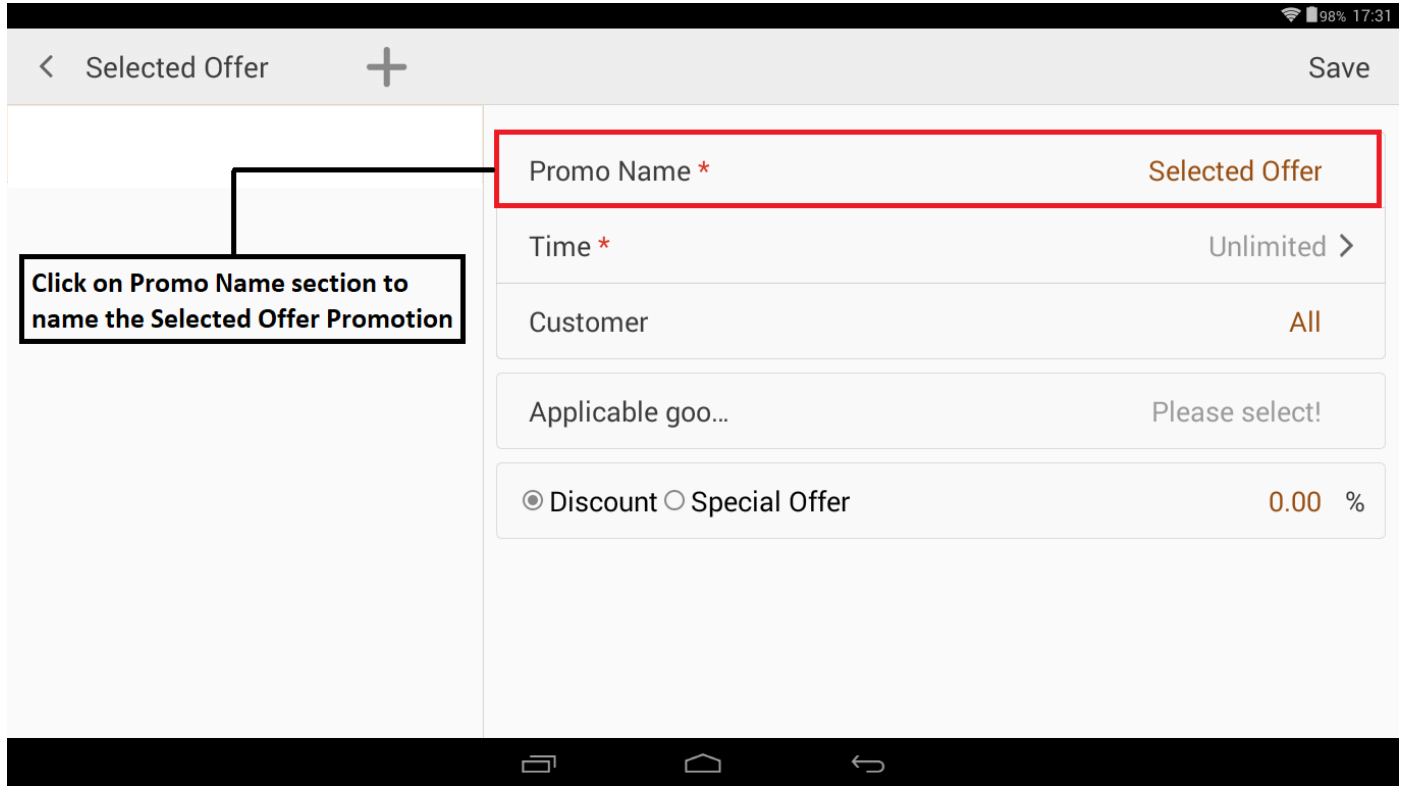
98% 17:31

Selected Offer +

Save

Click on Promo Name section to name the Selected Offer Promotion

Promo Name * Selected Offer

Time * Unlimited >

Customer All

Applicable goo... Please select!

Discount Special Offer 0.00 %